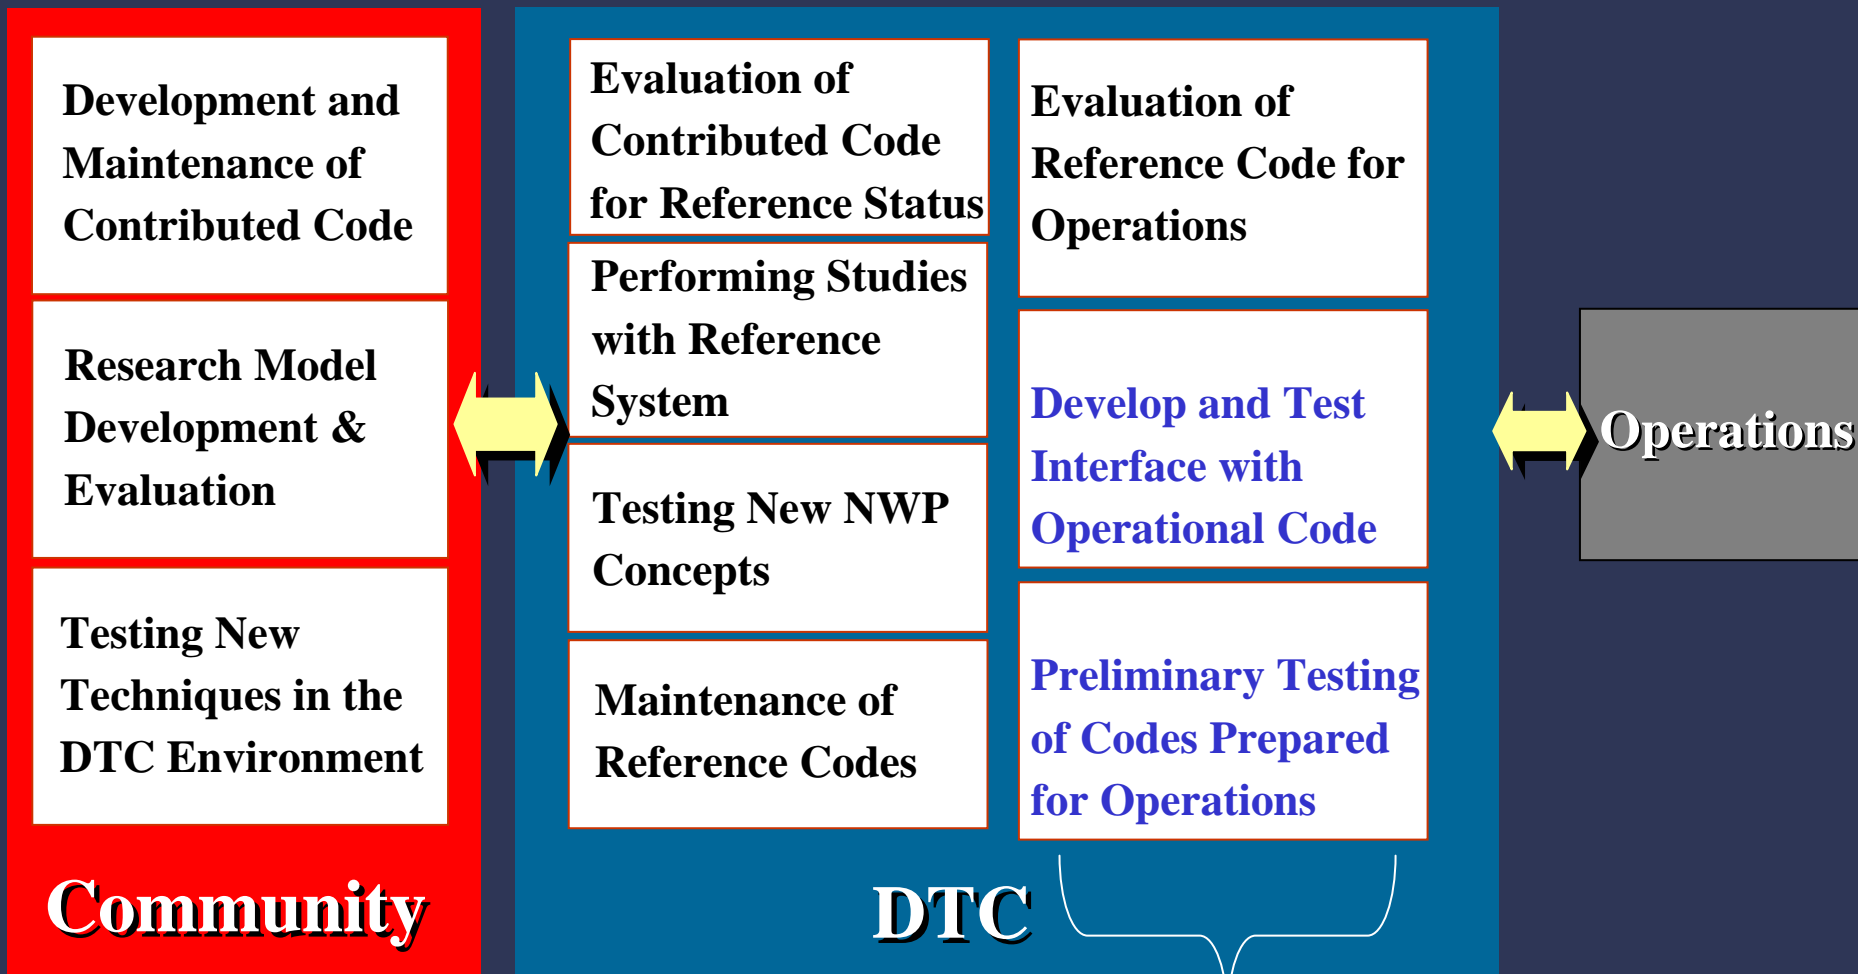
Development and Maintenance of Contributed Code

Research Model Development & Evaluation

Testing New Techniques in the DTC Environment

Community

Evaluation of Contributed Code for Reference Status

Performing Studies with Reference System

Testing New NWP Concepts

Maintenance of Reference Codes

Evaluation of Reference Code for Operations

Develop and Test Interface with Operational Code

Preliminary Testing of Codes Prepared for Operations

DTC

Operations